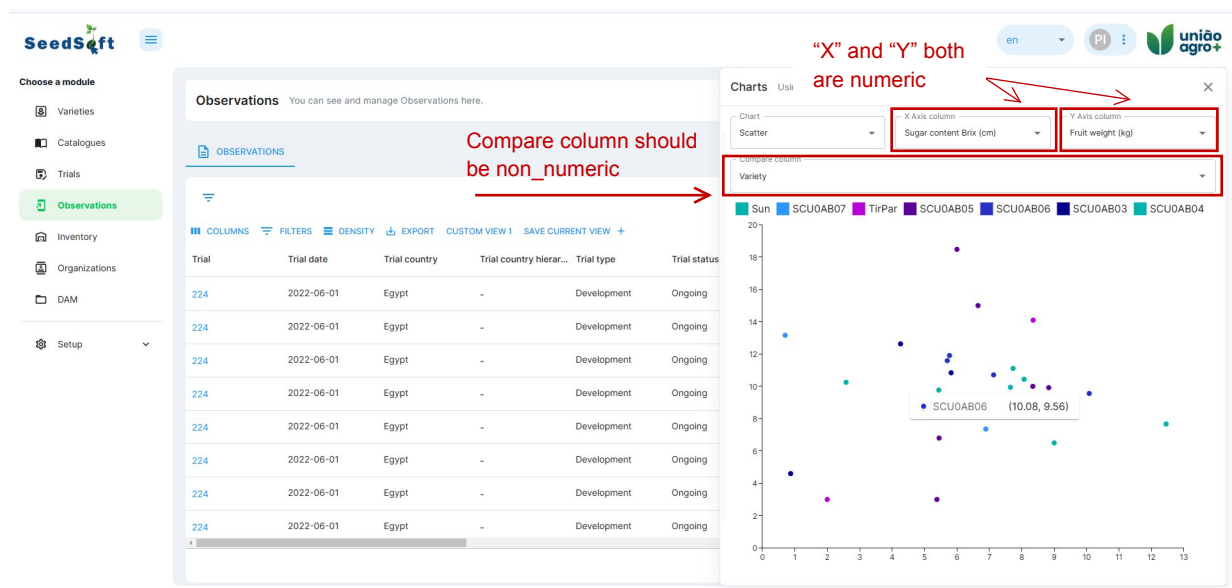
SeedSoft

en

PI

união agro+

"X" and "Y" both are numeric

Choose a module

Varieties

Catalogues

Trials

Observations

Inventory

Organizations

DAM

Setup

Observations You can see and manage Observations here.

OBSERVATIONS

Compare column should be non_numeric

COLUMNS FILTERS DENSITY EXPORT CUSTOM VIEW 1 SAVE CURRENT VIEW +

| Trial | Trial date | Trial country | Trial country hierar... | Trial type | Trial status |
|---|---|---|---|---|---|
| 224 | 2022-06-01 | Egypt | - | Development | Ongoing |
| 224 | 2022-06-01 | Egypt | - | Development | Ongoing |
| 224 | 2022-06-01 | Egypt | - | Development | Ongoing |
| 224 | 2022-06-01 | Egypt | - | Development | Ongoing |
| 224 | 2022-06-01 | Egypt | - | Development | Ongoing |
| 224 | 2022-06-01 | Egypt | - | Development | Ongoing |
| 224 | 2022-06-01 | Egypt | - | Development | Ongoing |
| 224 | 2022-06-01 | Egypt | - | Development | Ongoing |

Charts Usi

Chart
Scatter

X Axis column
Sugar content Brix (cm)

Y Axis column
Fruit weight (kg)

Compare column
Variety

Sun SCU0AB07 TirPar SCU0AB05 SCU0AB06 SCU0AB03 SCU0AB04

20 18 16 14 12 10 8 6 4 2 0

0 1 2 3 4 5 6 7 8 9 10 11 12 13

SCU0AB06 (10.08, 9.56)